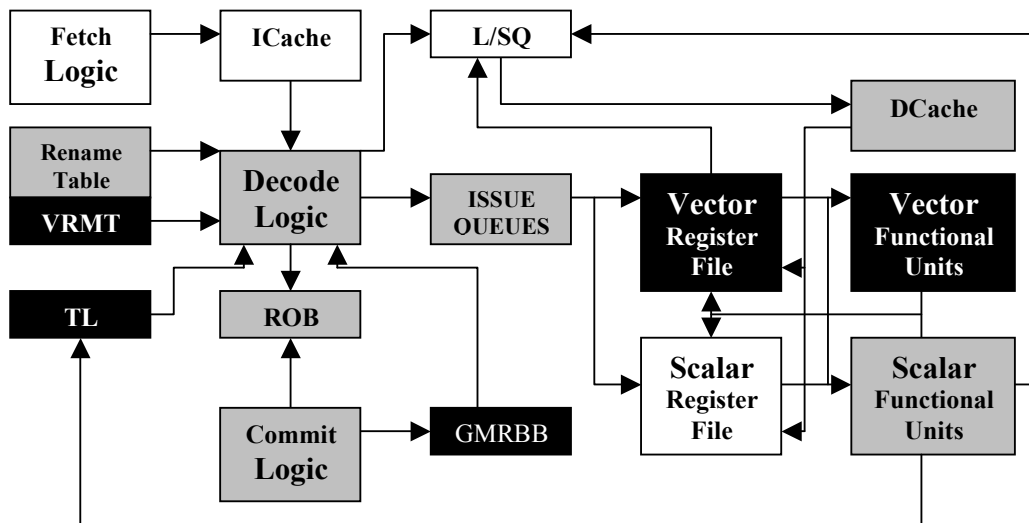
Fetch Logic

ICache

L/SQ

DCache

Rename Table

VRMT

Decode Logic

ISSUE OUEUES

Vector Register File

Vector Functional Units

TL

ROB

Scalar Register File

Scalar Functional Units

Commit Logic

GMRBB